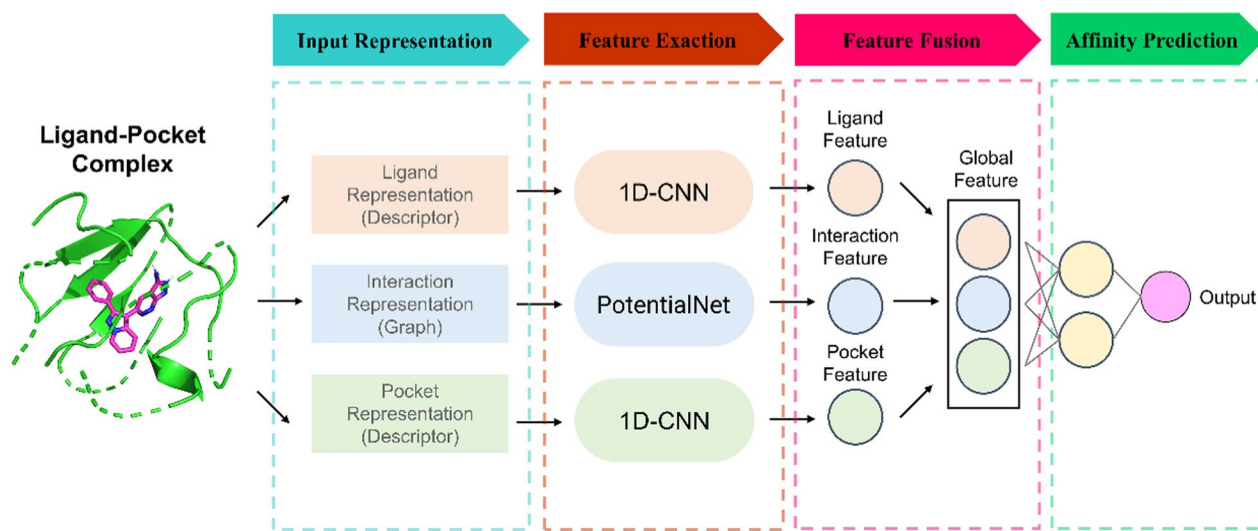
Input Representation

Feature Exaction

Feature Fusion

Affinity Prediction

Ligand-Pocket Complex

Ligand Representation (Descriptor)

Interaction Representation (Graph)

Pocket Representation (Descriptor)

1D-CNN

PotentialNet

1D-CNN

Ligand Feature

Interaction Feature

Pocket Feature

Global Feature

Output